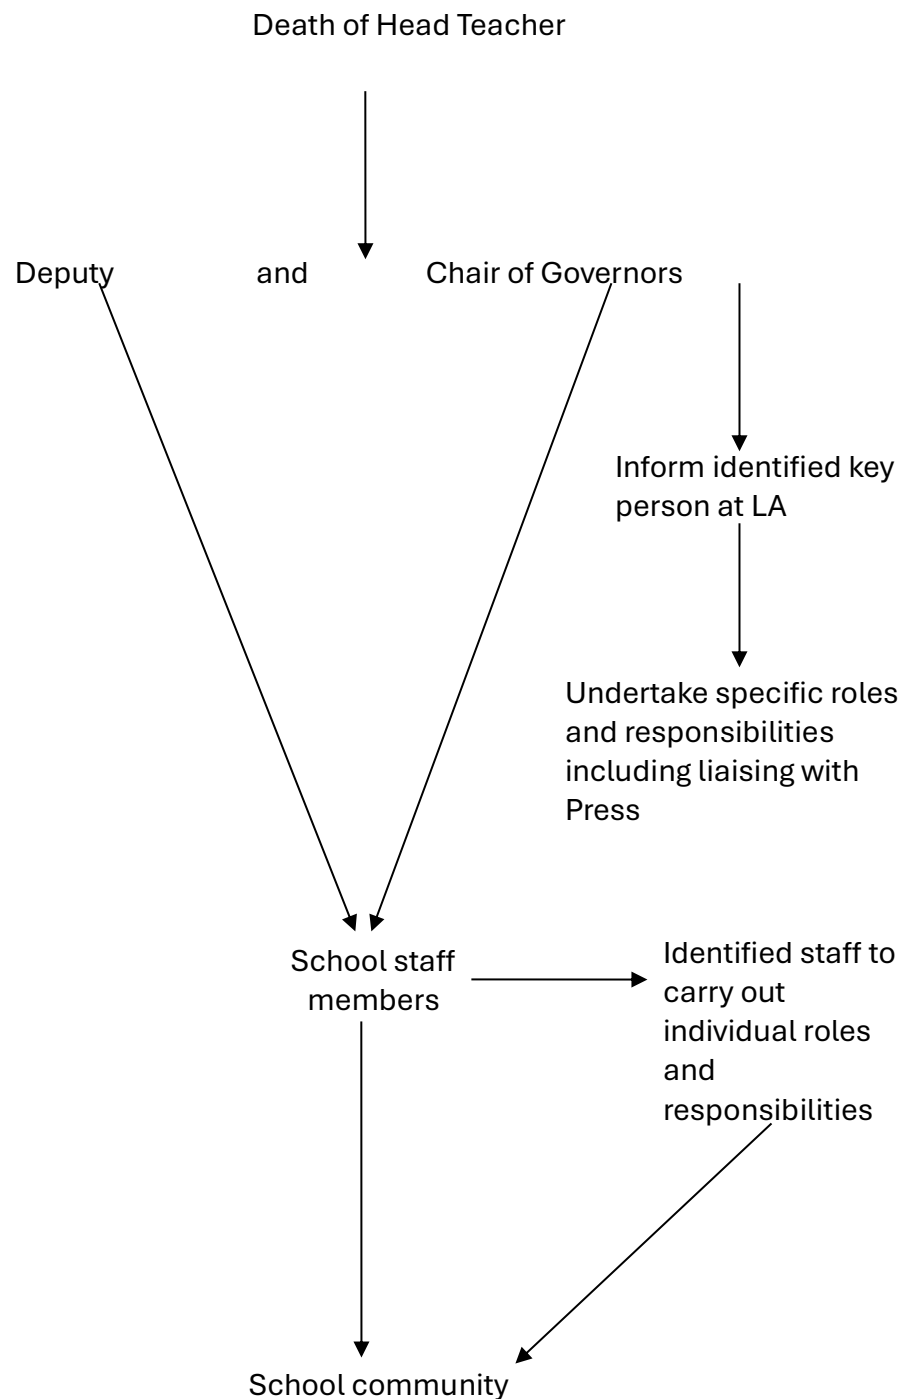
Death of Head Teacher

Deputy and Chair of Governors

Inform identified key person at LA

Undertake specific roles and responsibilities including liaising with Press

School staff members

Identified staff to carry out individual roles and responsibilities

School community